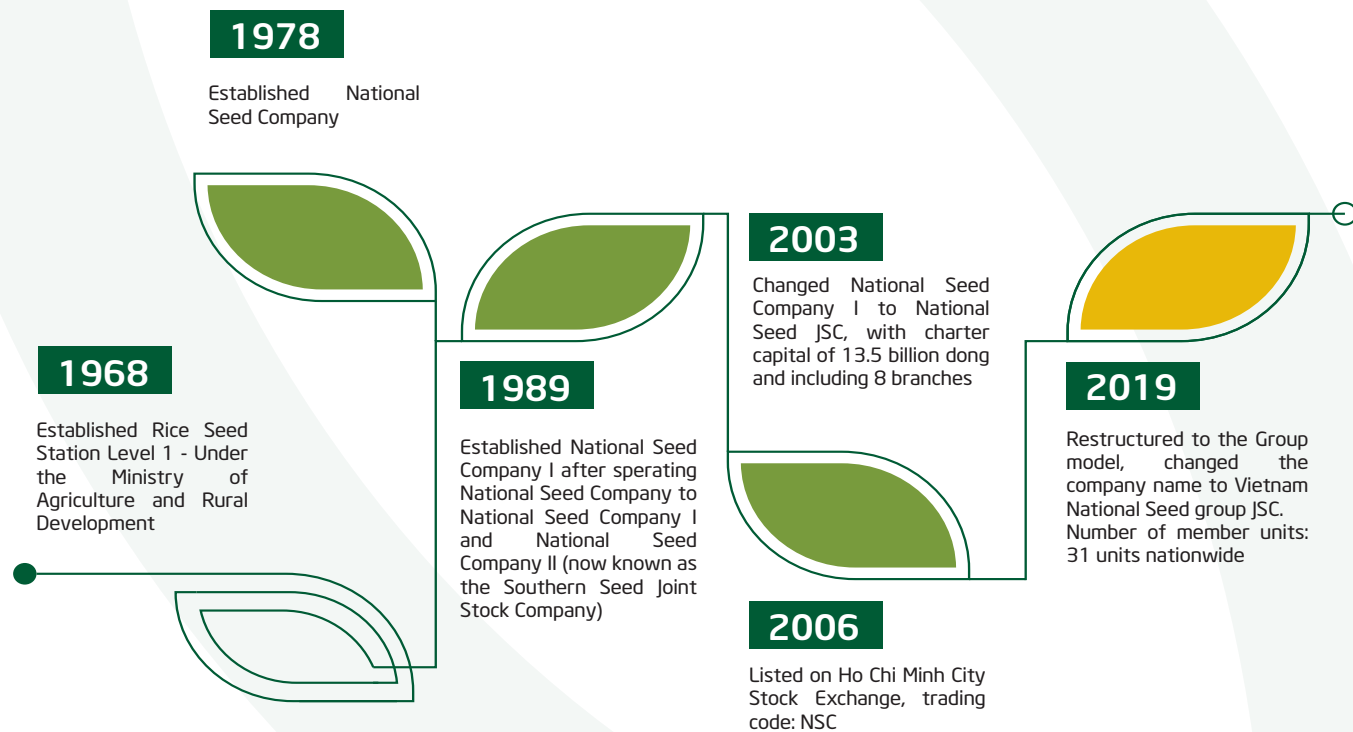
1978

Established National Seed Company

1968

Established Rice Seed Station Level 1 - Under the Ministry of Agriculture and Rural Development

1989

Established National Seed Company I after sperating National Seed Company to National Seed Company I and National Seed Company II (now known as the Southern Seed Joint Stock Company)

2003

Changed National Seed Company I to National Seed JSC, with charter capital of 13.5 billion dong and including 8 branches

2006

Listed on Ho Chi Minh City Stock Exchange, trading code: NSC

2019

Restructured to the Group model, changed the company name to Vietnam National Seed group JSC. Number of member units: 31 units nationwide